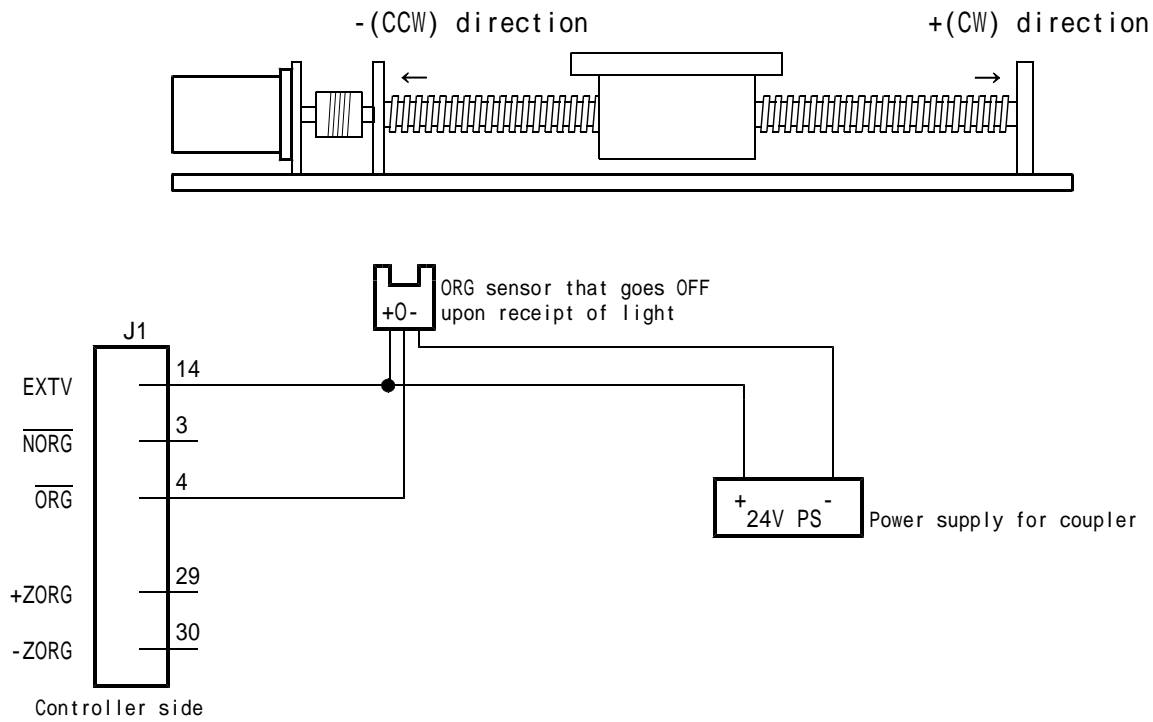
-(CCW) direction

+(CW) direction

←

→

J1

ORG sensor that goes OFF upon receipt of light

+O-

EXTV

14

$\overline{NORG}$

3

$\overline{ORG}$

4

+ 24V PS -

Power supply for coupler

+ZORG

29

-ZORG

30

Controller side